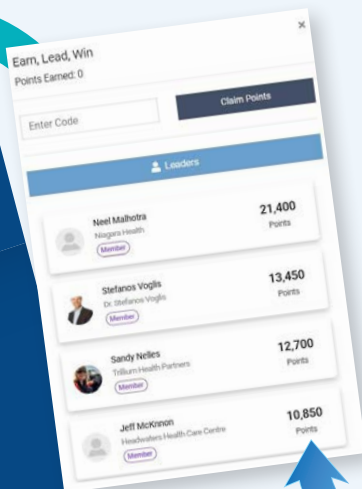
×

Earn, Lead, Win

Points Earned: 0

Enter Code

Claim Points

Leaders

Neel Malhotra
Niagara Health
Member
21,400
Points

Stefanos Voglis
Dr. Stefanos Voglis
Member
13,450
Points

Sandy Nelles
Trillium Health Partners
Member
12,700
Points

Jeff McKnnon
Headwaters Health Care Centre
Member
10,850
Points